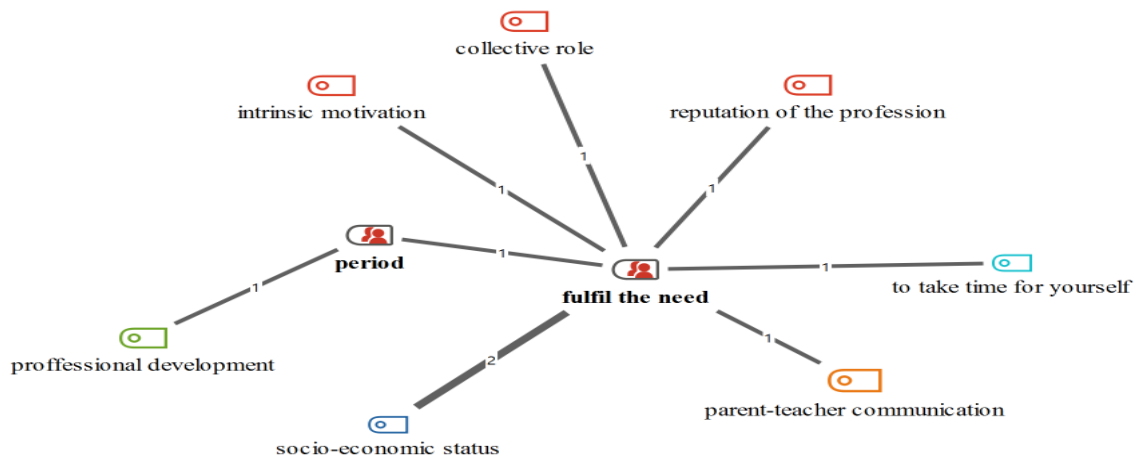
collective role

intrinsic motivation

reputation of the profession

1

1

1

period

1

1

fulfil the need

to take time for yourself

1

proffessional development

2

1

parent-teacher communication

socio-economic status